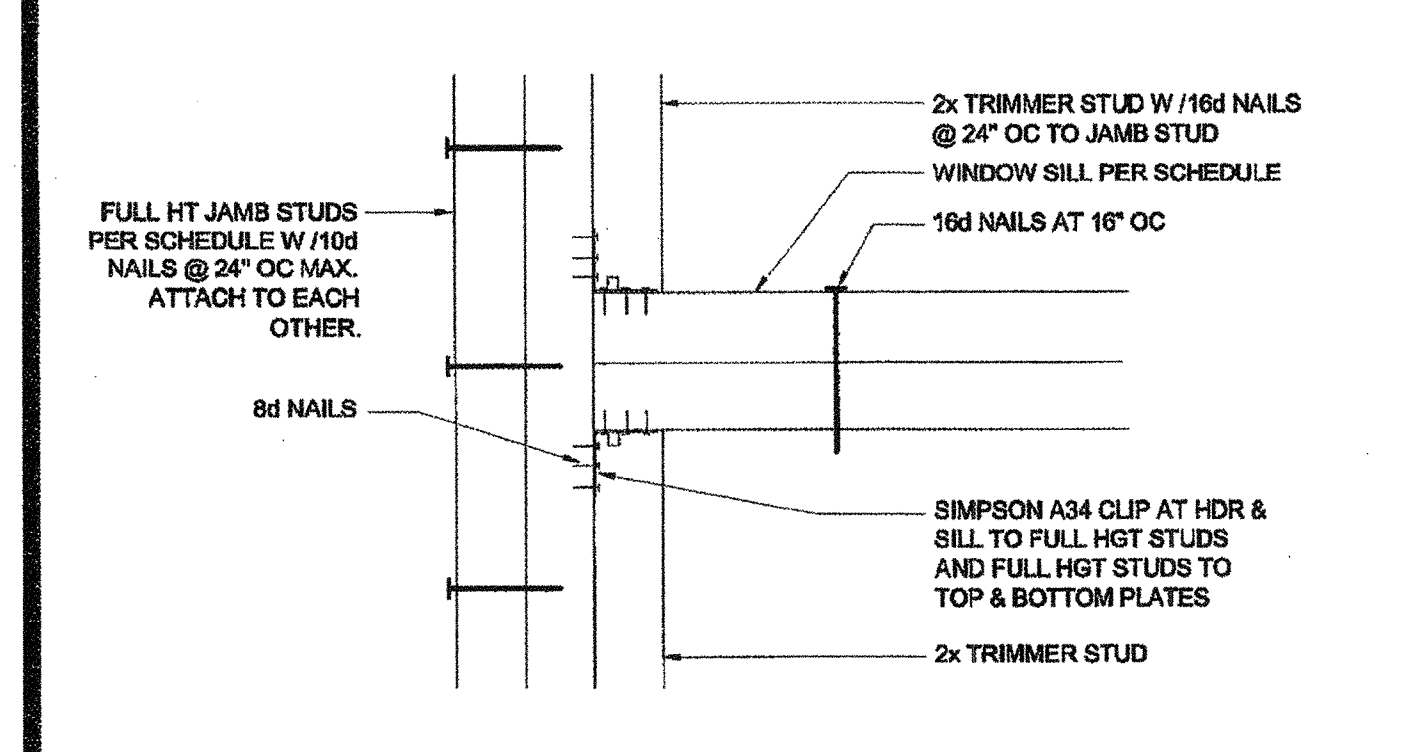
2x TRIMMER STUD W /16d NAILS @ 24" OC TO JAMB STUD

WINDOW SILL PER SCHEDULE

FULL HT JAMB STUDS PER SCHEDULE W /10d NAILS @ 24" OC MAX. ATTACH TO EACH OTHER.

16d NAILS AT 16" OC

8d NAILS

SIMPSON A34 CLIP AT HDR & SILL TO FULL HGT STUDS AND FULL HGT STUDS TO TOP & BOTTOM PLATES

2x TRIMMER STUD